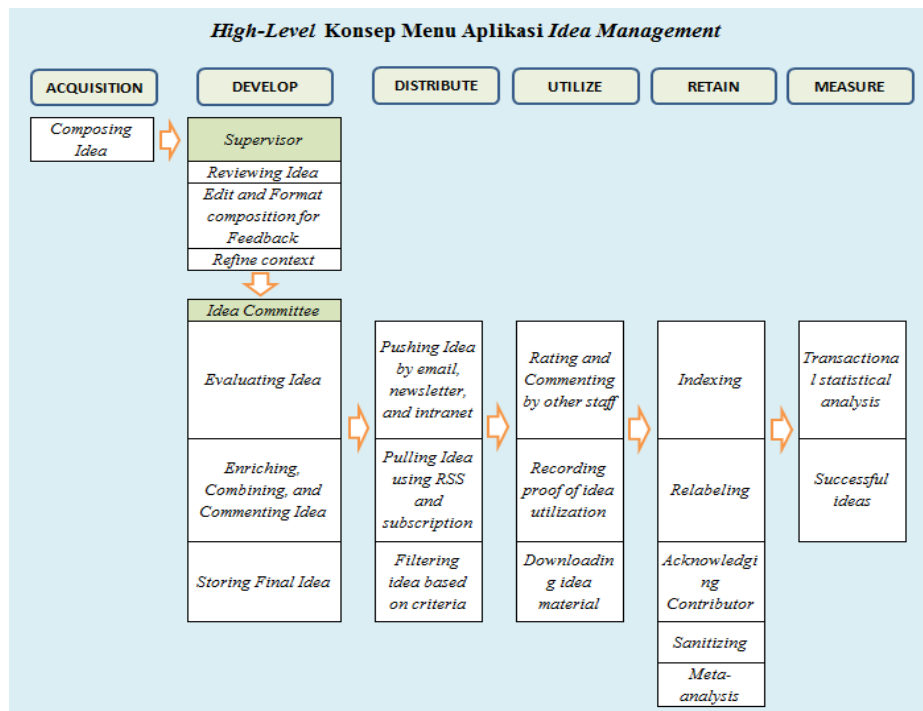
*High-Level* Konsep Menu Aplikasi *Idea Management*

ACQUISITION

DEVELOP

DISTRIBUTE

UTILIZE

RETAIN

MEASURE

Composing Idea

Supervisor

Reviewing Idea

Edit and Format composition for Feedback

Refine context

Idea Committee

Evaluating Idea

Enriching, Combining, and Commenting Idea

Storing Final Idea

Pushing Idea by email, newsletter, and intranet

Pulling Idea using RSS and subscription

Filtering idea based on criteria

Rating and Commenting by other staff

Recording proof of idea utilization

Downloading idea material

Indexing

Relabeling

Acknowledging Contributor

Sanitizing

Meta-analysis

Transactional statistical analysis

Successful ideas